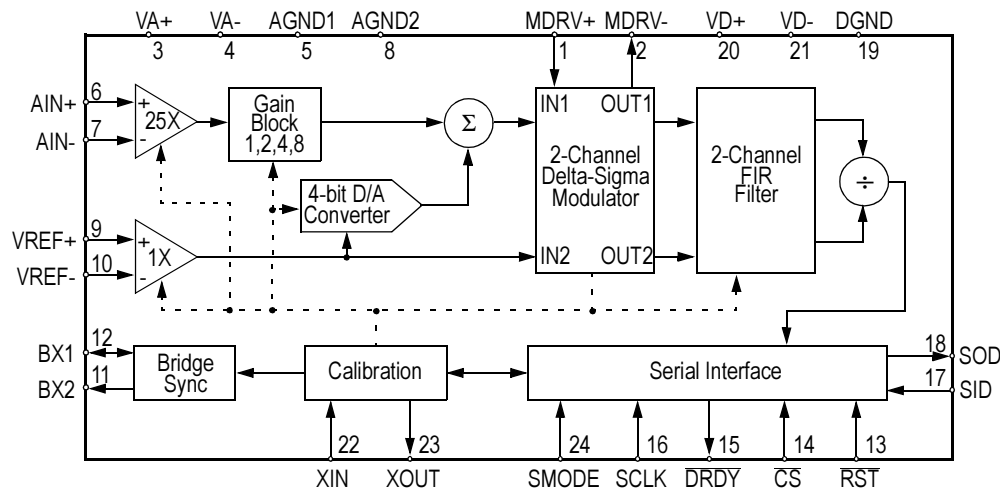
VA+ 3
VA- 4
AGND1 5
AGND2 8
MDRV+ 1
MDRV- 2
VD+ 20
VD- 21
DGND 19

AIN+ 6
AIN- 7
+ 25X -
Gain Block 1,2,4,8
$\Sigma$
4-bit D/A Converter
IN1 OUT1
2-Channel Delta-Sigma Modulator
IN2 OUT2
2-Channel FIR Filter
$\div$
VREF+ 9
VREF- 10
+ 1X -

BX1 12
BX2 11
Bridge Sync
Calibration
Serial Interface
18 SOD
17 SID

22 XIN
23 XOUT
24 SMODE
16 SCLK
15 $\overline{DRDY}$
14 $\overline{CS}$
13 $\overline{RST}$